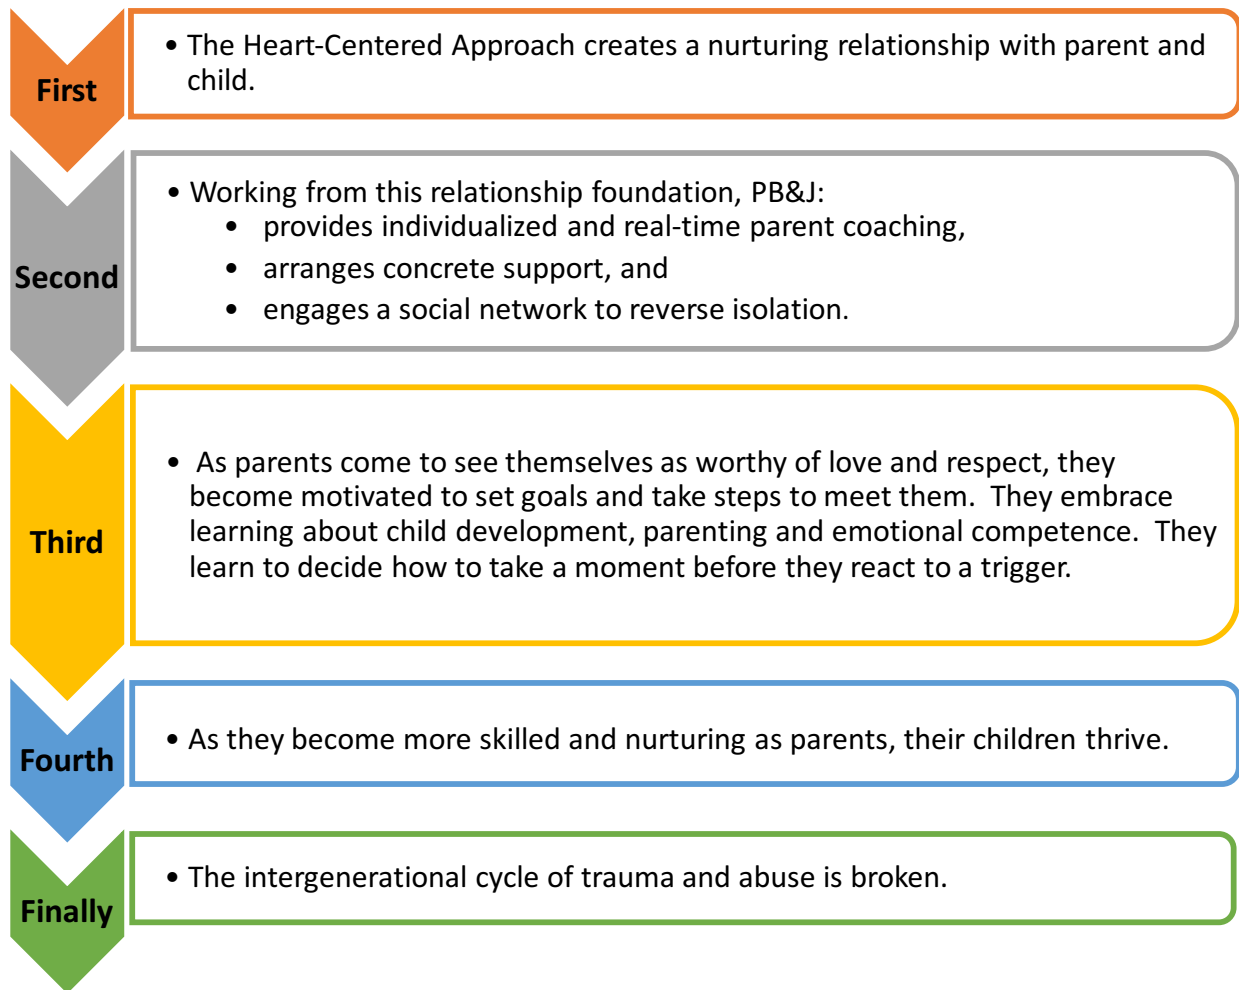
First

• The Heart-Centered Approach creates a nurturing relationship with parent and child.

Second

• Working from this relationship foundation, PB&J:
• provides individualized and real-time parent coaching,
• arranges concrete support, and
• engages a social network to reverse isolation.

Third

• As parents come to see themselves as worthy of love and respect, they become motivated to set goals and take steps to meet them. They embrace learning about child development, parenting and emotional competence. They learn to decide how to take a moment before they react to a trigger.

Fourth

• As they become more skilled and nurturing as parents, their children thrive.

Finally

• The intergenerational cycle of trauma and abuse is broken.